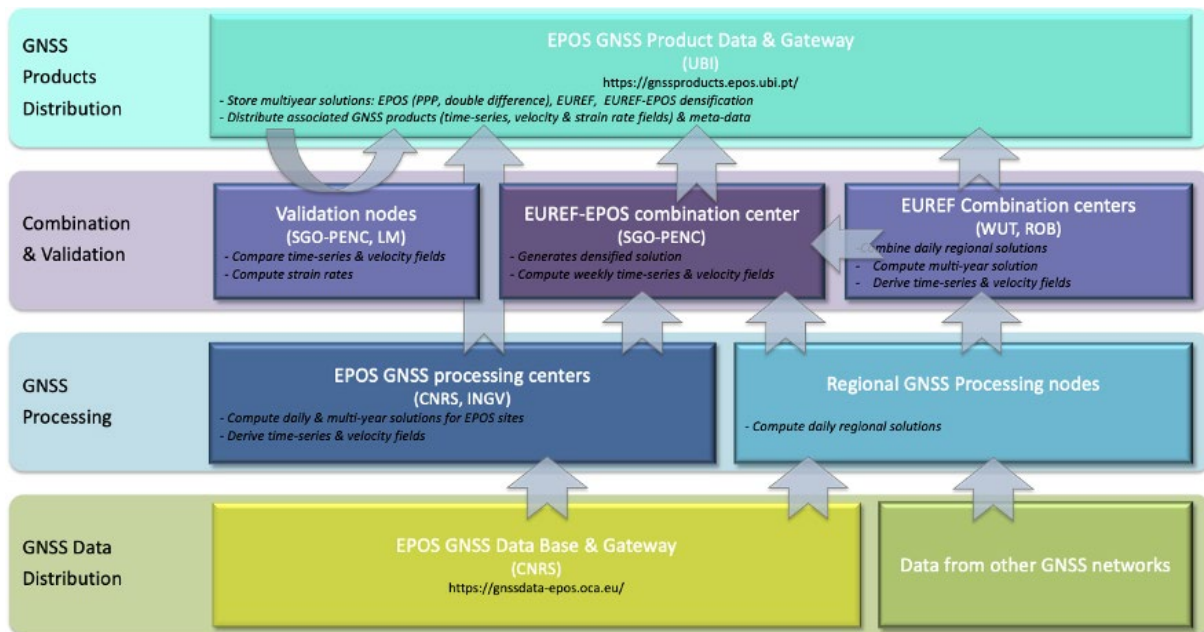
GNSS Products Distribution

EPOS GNSS Product Data & Gateway
(UBI)
https://gnssproducts.epos.ubi.pt/
- Store multiyear solutions: EPOS (PPP, double difference), EUREF, EUREF-EPOS densification
- Distribute associated GNSS products (time-series, velocity & strain rate fields) & meta-data

Combination & Validation

Validation nodes
(SGO-PENC, LM)
- Compare time-series & velocity fields
- Compute strain rates

EUREF-EPOS combination center
(SGO-PENC)
- Generates densified solution
- Compute weekly time-series & velocity fields

EUREF Combination centers
(WUT, ROB)
-Combine daily regional solutions
- Compute multi-year solution
- Derive time-series & velocity fields

GNSS Processing

EPOS GNSS processing centers
(CNRS, INGV)
- Compute daily & multi-year solutions for EPOS sites
- Derive time-series & velocity fields

Regional GNSS Processing nodes
- Compute daily regional solutions

GNSS Data Distribution

EPOS GNSS Data Base & Gateway
(CNRS)
https://gnssdata-epos.oca.eu/

Data from other GNSS networks